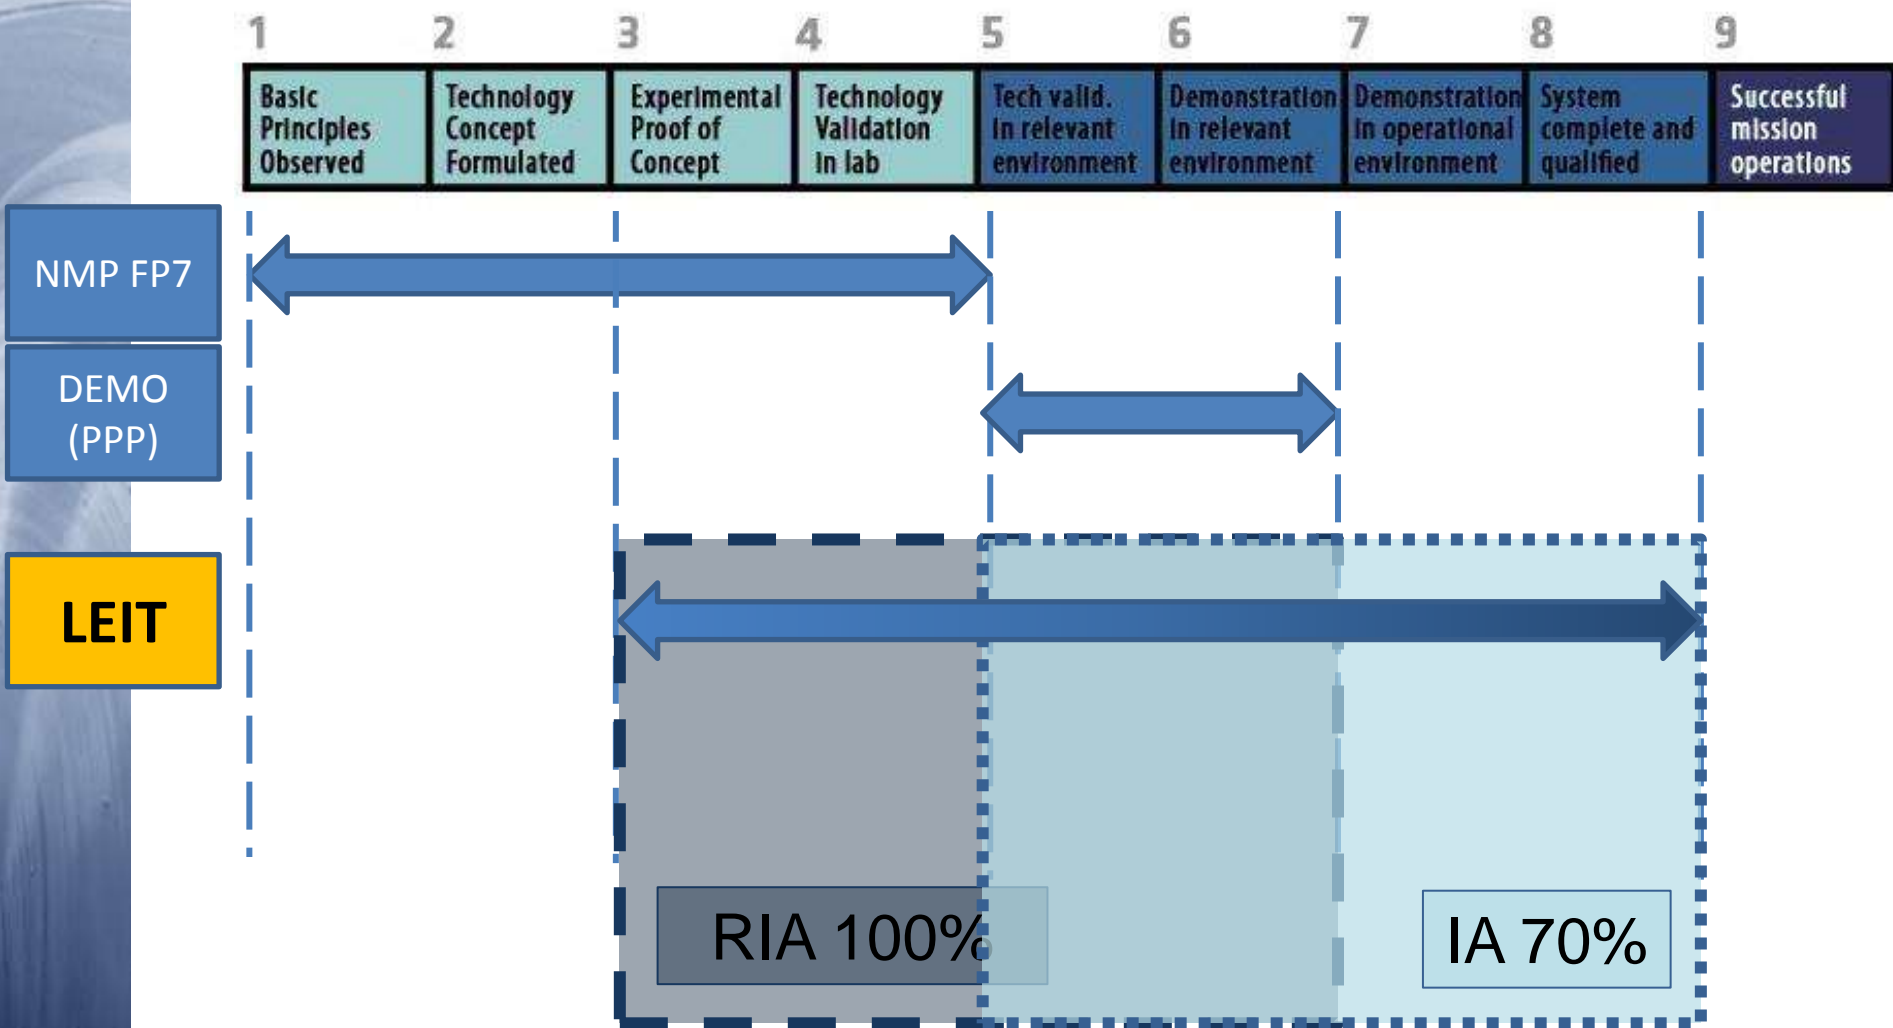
| 1 | 2 | 3 | 4 | 5 | 6 | 7 | 8 | 9 |
|---|---|---|---|---|---|---|---|---|
| Basic Principles Observed | Technology Concept Formulated | Experimental Proof of Concept | Technology Validation in lab | Tech valid. in relevant environment | Demonstration in relevant environment | Demonstration in operational environment | System complete and qualified | Successful mission operations |

NMP FP7

DEMO (PPP)

LEIT

RIA 100%

IA 70%